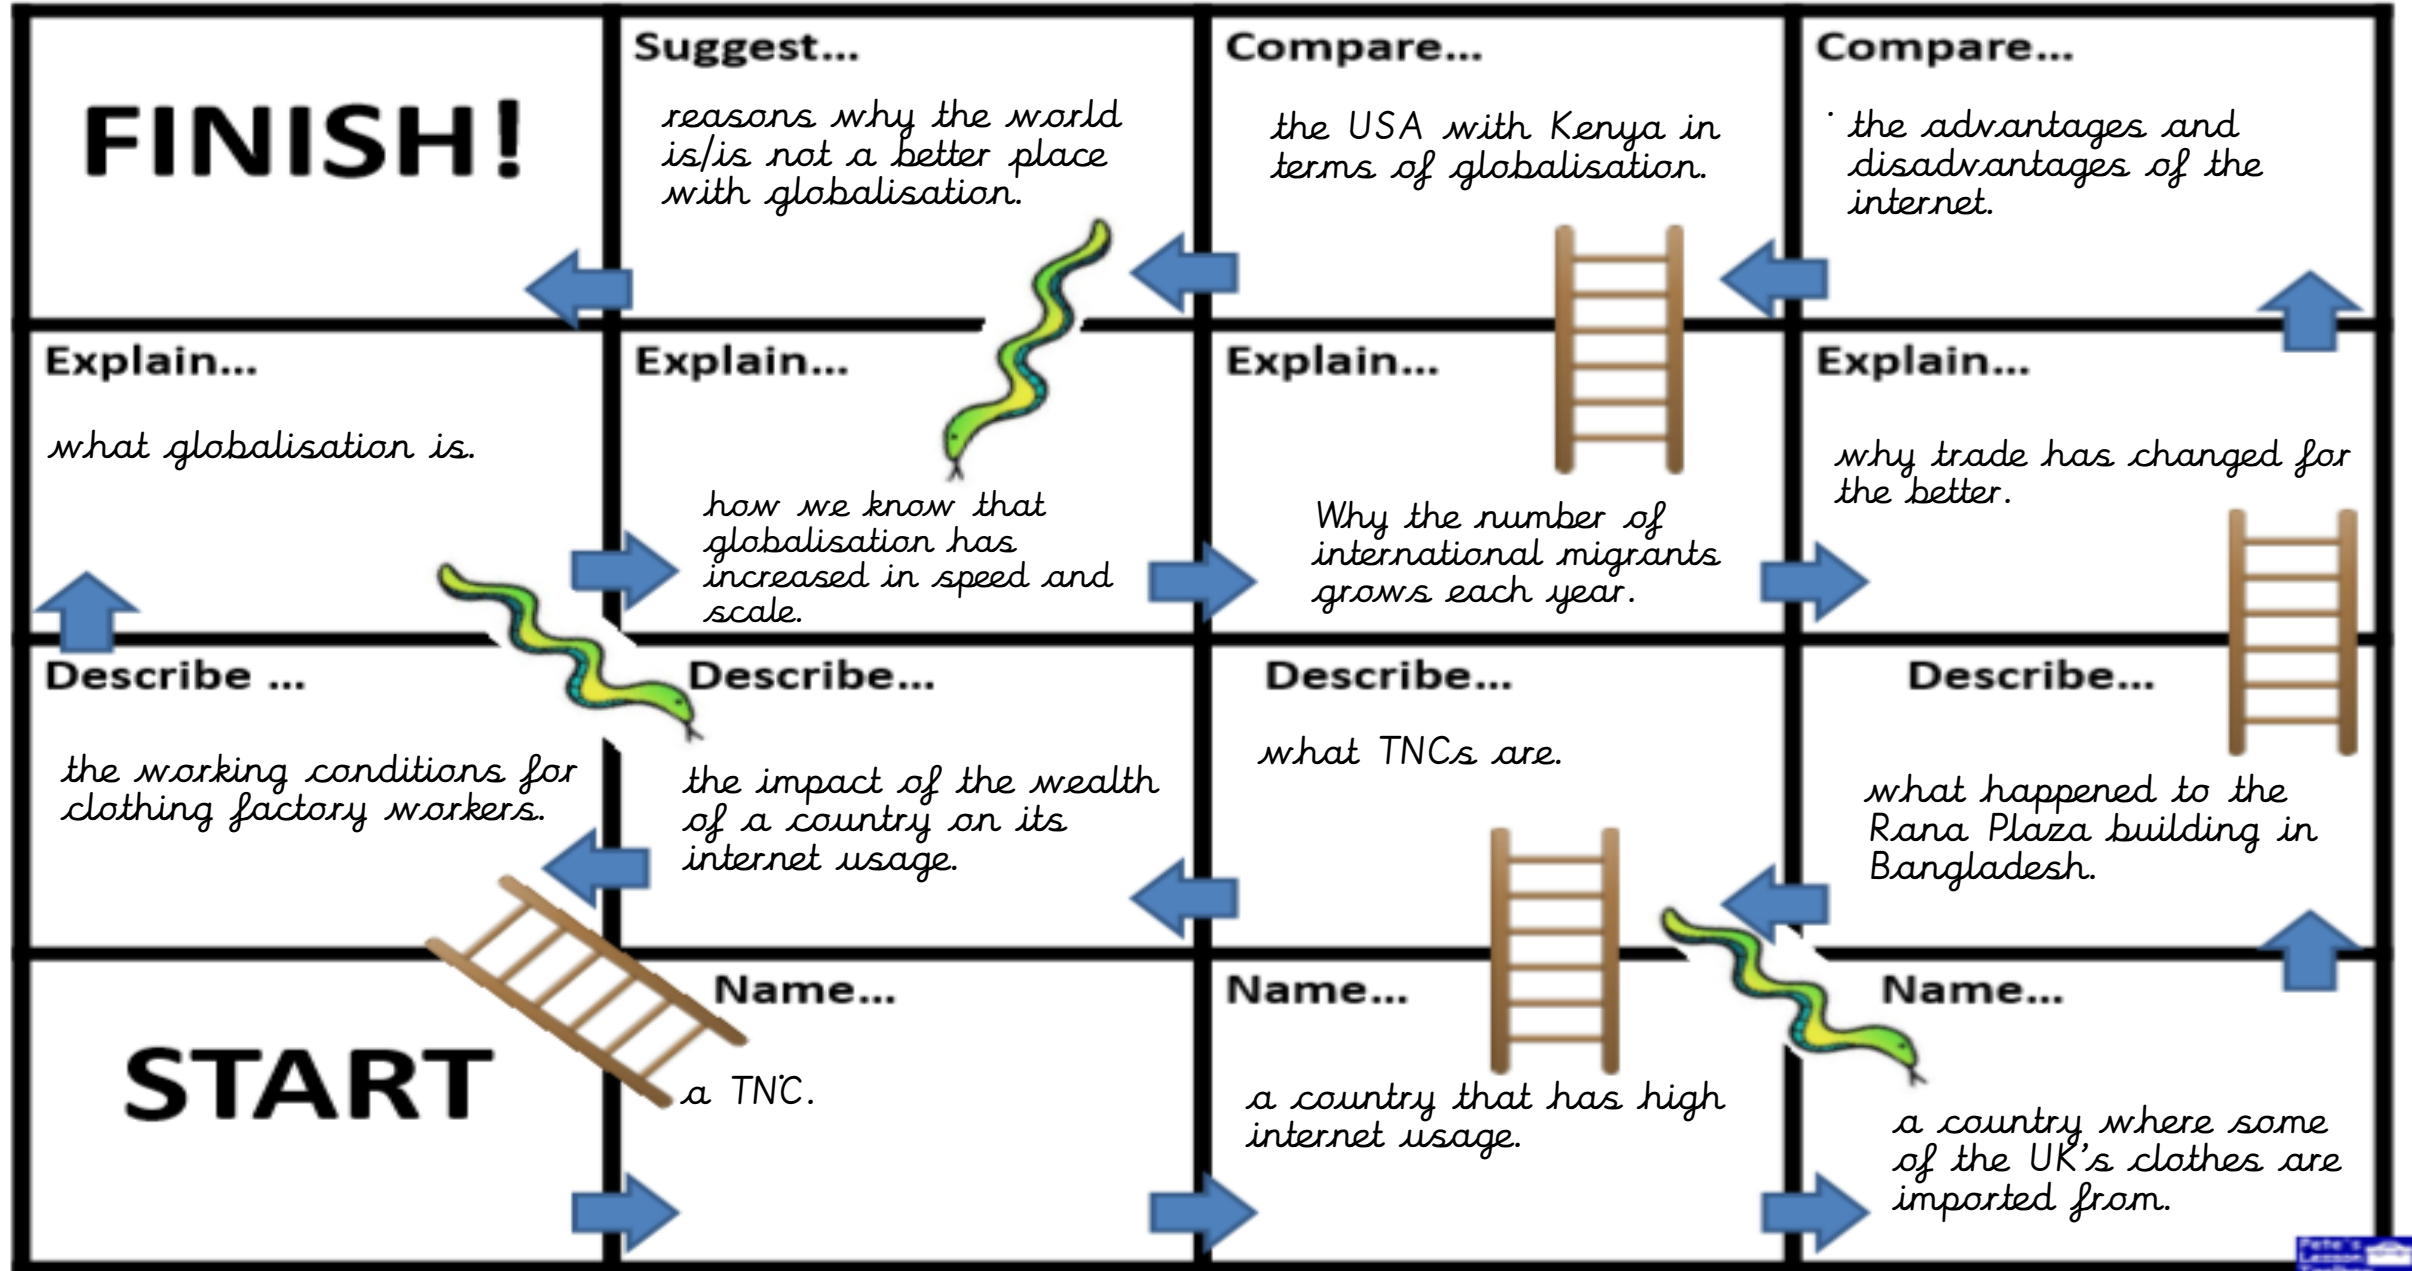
FINISH!

Suggest...

reasons why the world is/is not a better place with globalisation.

Compare...

the USA with Kenya in terms of globalisation.

Compare...

the advantages and disadvantages of the internet.

Explain...

what globalisation is.

Explain...

how we know that globalisation has increased in speed and scale.

Explain...

Why the number of international migrants grows each year.

Explain...

why trade has changed for the better.

Describe ...

the working conditions for clothing factory workers.

Describe...

the impact of the wealth of a country on its internet usage.

Describe...

what TNCs are.

Describe...

what happened to the Rana Plaza building in Bangladesh.

START

Name...

a TNC.

Name...

a country that has high internet usage.

Name...

a country where some of the UK's clothes are imported from.